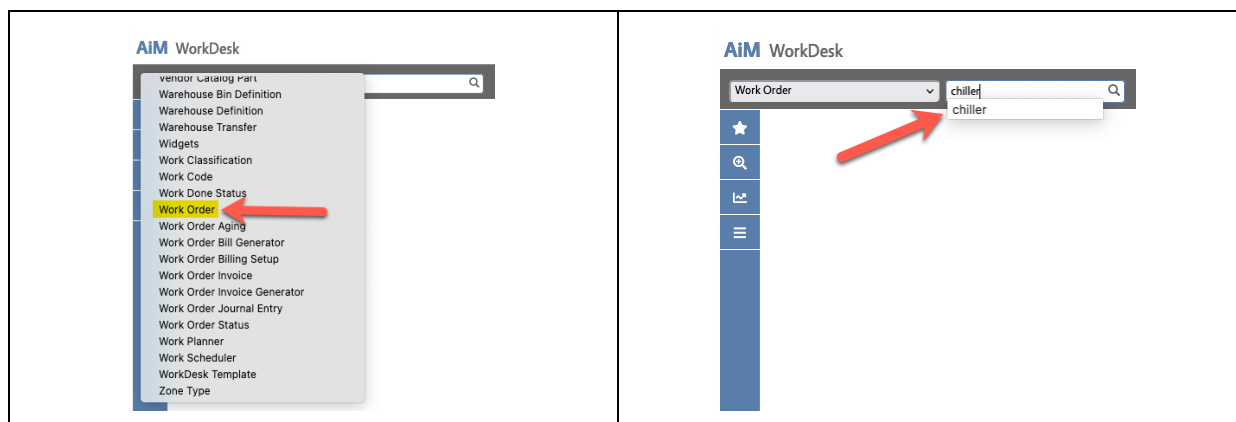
AiM WorkDesk

Vendor Catalog Part
Warehouse Bin Definition
Warehouse Definition
Warehouse Transfer
Widgets
Work Classification
Work Code
Work Done Status
Work Order
Work Order Aging
Work Order Bill Generator
Work Order Billing Setup
Work Order Invoice
Work Order Invoice Generator
Work Order Journal Entry
Work Order Status
Work Planner
Work Scheduler
WorkDesk Template
Zone Type

AiM WorkDesk

Work Order

chiller

chiller